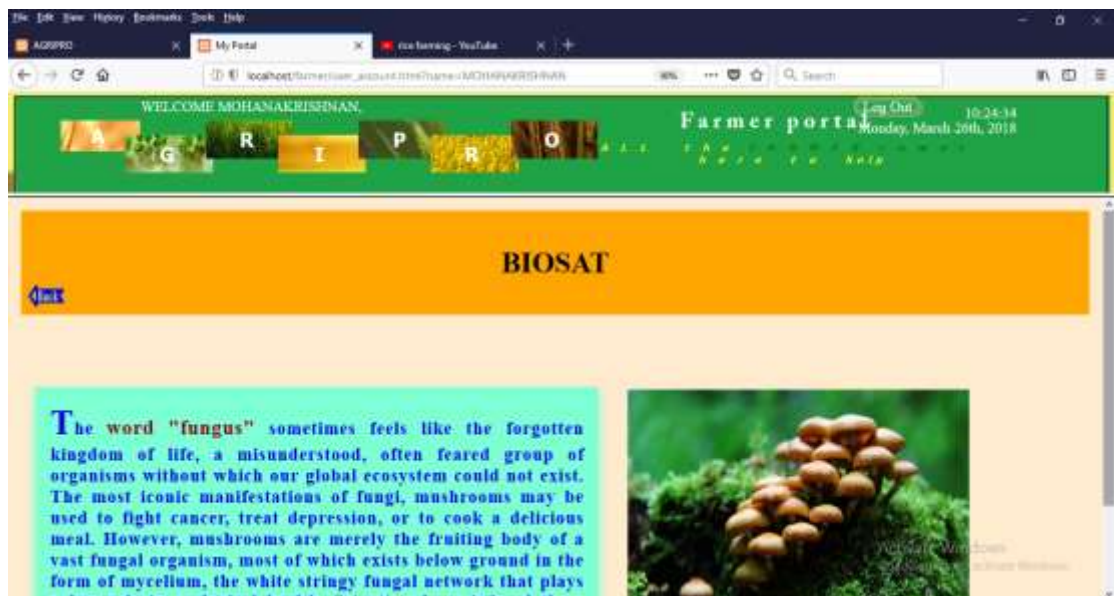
File Edit View History Bookmarks Tools Help

AGRIPRO

My Portal

rice farming - YouTube

localhost/farmer/user_account.html?name=MOHANAKRISHNAN

90%

Search

WELCOME MOHANAKRISHNAN,

A G R I P R O

Farmer portal

all the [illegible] here to help

Log Out

10:24:34

Monday, March 26th, 2018

BIOSAT

Back

The word "fungus" sometimes feels like the forgotten kingdom of life, a misunderstood, often feared group of organisms without which our global ecosystem could not exist. The most iconic manifestations of fungi, mushrooms may be used to fight cancer, treat depression, or to cook a delicious meal. However, mushrooms are merely the fruiting body of a vast fungal organism, most of which exists below ground in the form of mycelium, the white stringy fungal network that plays

Activate Windows
Go to Settings to activate Windows.